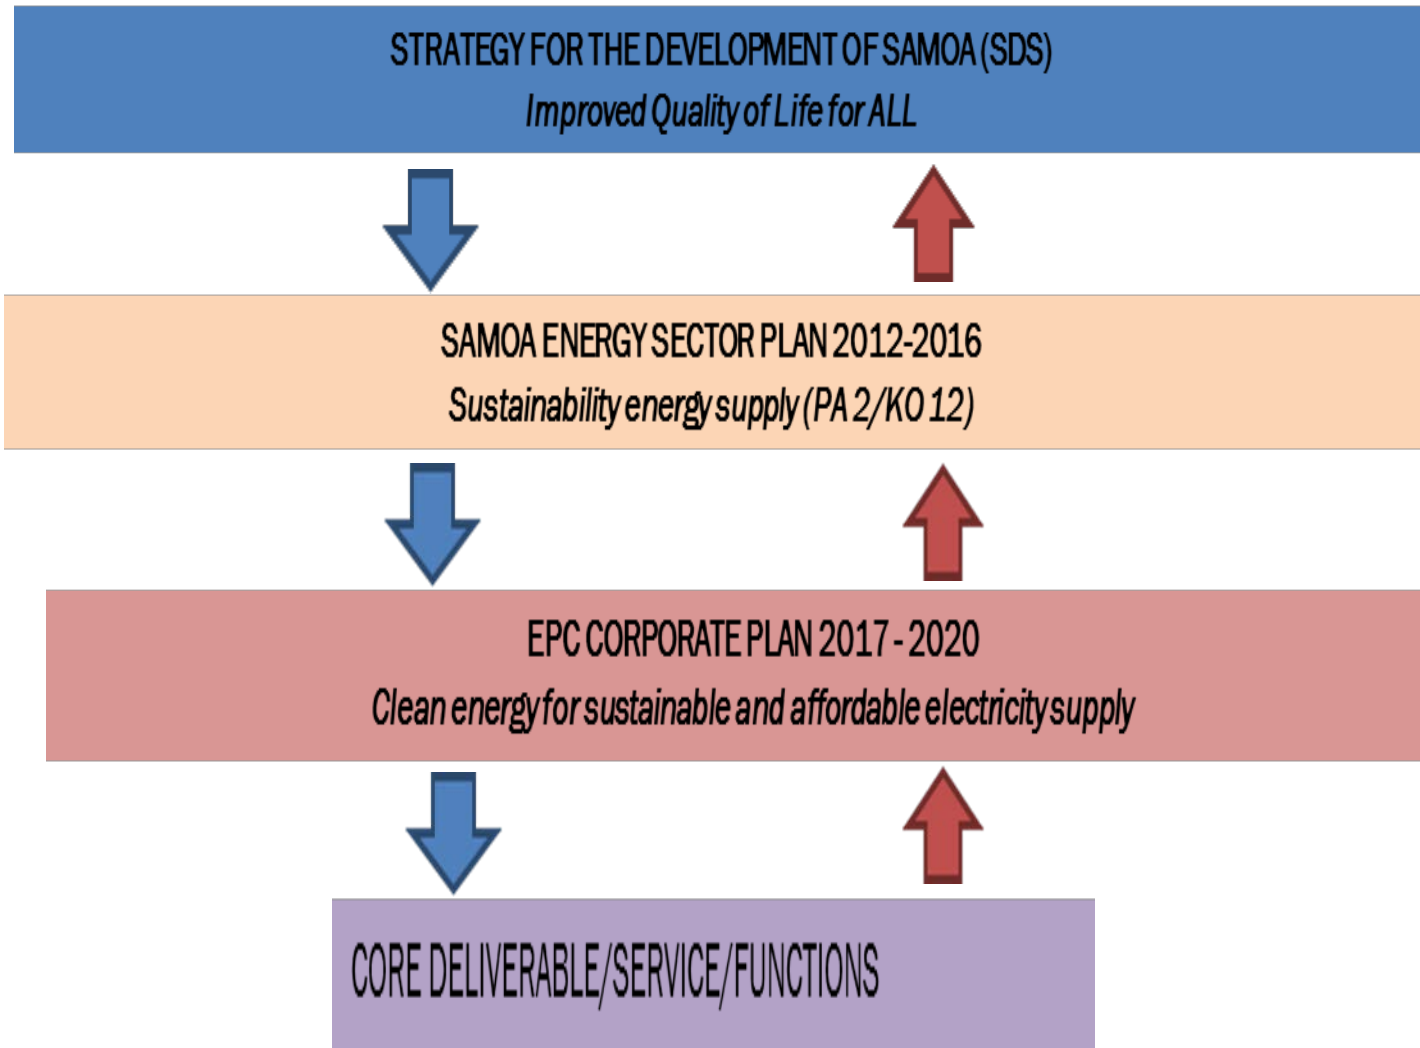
STRATEGY FOR THE DEVELOPMENT OF SAMOA (SDS)
*Improved Quality of Life for ALL*

SAMOA ENERGY SECTOR PLAN 2012-2016
*Sustainability energy supply (PA 2/KO 12)*

EPC CORPORATE PLAN 2017 - 2020
*Clean energy for sustainable and affordable electricity supply*

CORE DELIVERABLE/SERVICE/FUNCTIONS